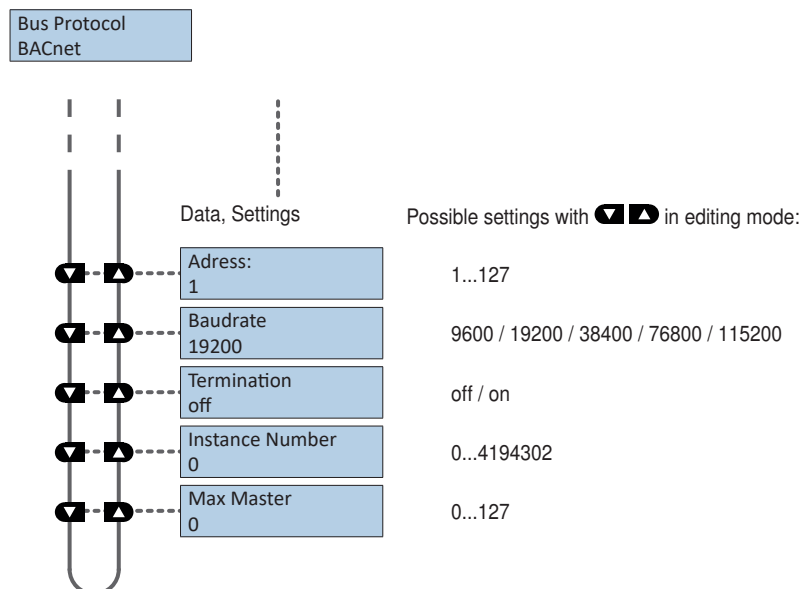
Bus Protocol
BACnet

Data, Settings

Possible settings with in editing mode:

Adress:
1

1...127

Baudrate
19200

9600 / 19200 / 38400 / 76800 / 115200

Termination
off

off / on

Instance Number
0

0...4194302

Max Master
0

0...127